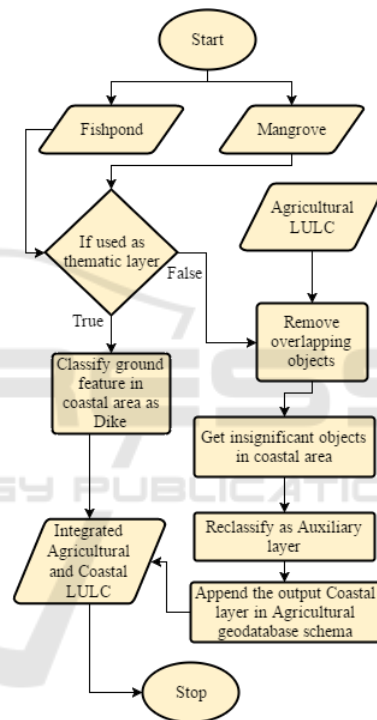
Start

Fishpond

Mangrove

Agricultural LULC

If used as thematic layer

False

True

Remove overlapping objects

Classify ground feature in coastal area as Dike

Get insignificant objects in coastal area

Reclassify as Auxiliary layer

Integrated Agricultural and Coastal LULC

Append the output Coastal layer in Agricultural geodatabase schema

Stop